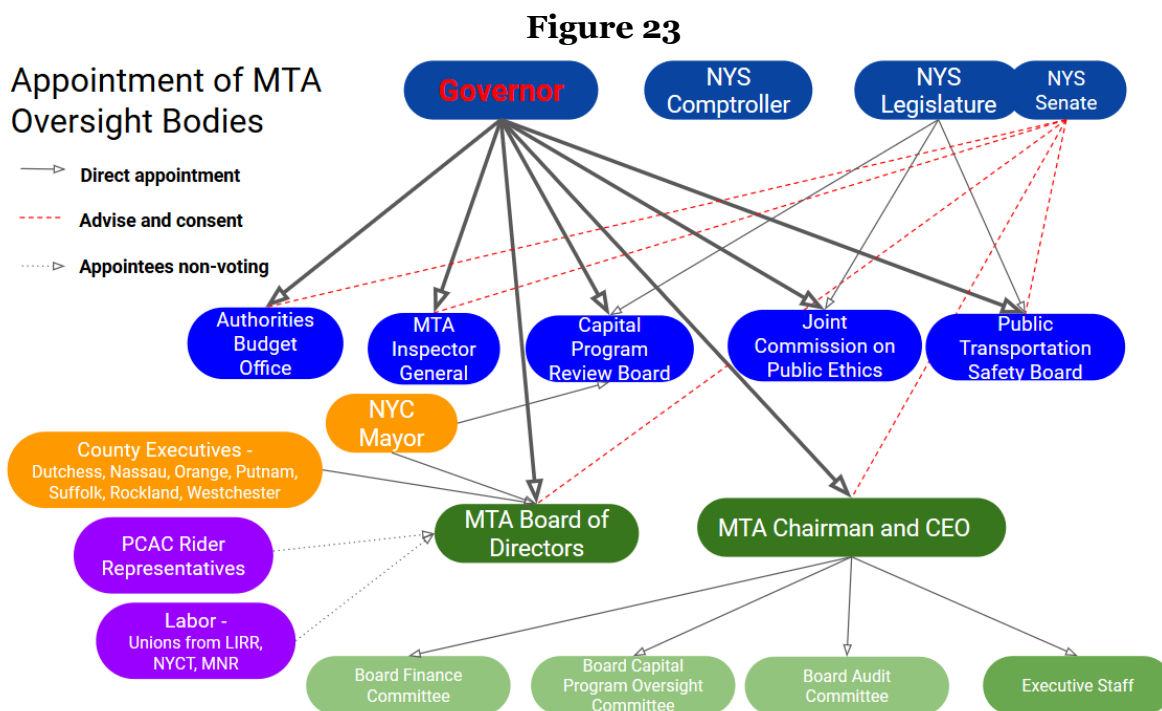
Figure 23

Appointment of MTA Oversight Bodies

Direct appointment

Advise and consent

Appointees non-voting

Governor

NYS Comptroller

NYS Legislature

NYS Senate

Authorities Budget Office

MTA Inspector General

Capital Program Review Board

Joint Commission on Public Ethics

Public Transportation Safety Board

NYC Mayor

County Executives - Dutchess, Nassau, Orange, Putnam, Suffolk, Rockland, Westchester

PCAC Rider Representatives

Labor - Unions from LIRR, NYCT, MNR

MTA Board of Directors

MTA Chairman and CEO

Board Finance Committee

Board Capital Program Oversight Committee

Board Audit Committee

Executive Staff